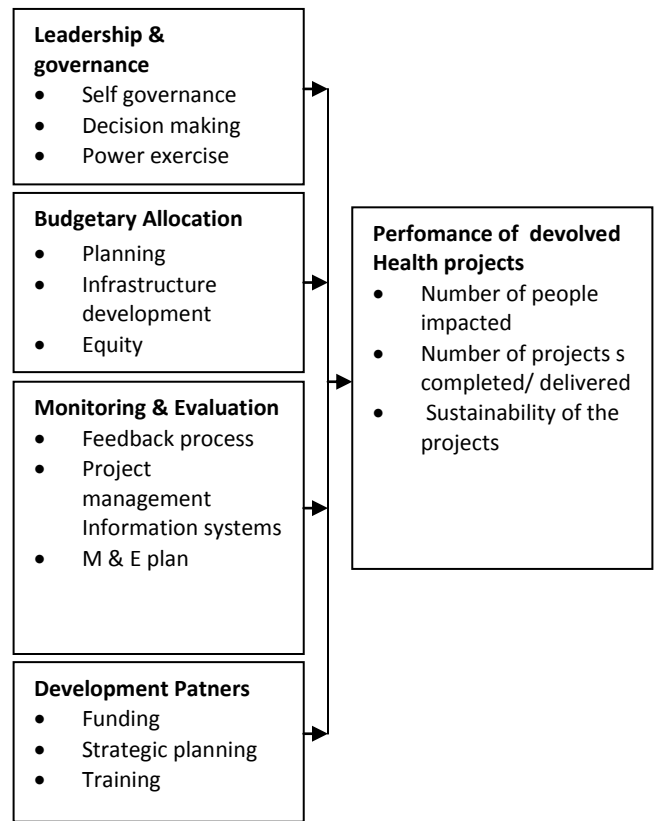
**Leadership & governance**
- Self governance
- Decision making
- Power exercise

**Budgetary Allocation**
- Planning
- Infrastructure development
- Equity

**Monitoring & Evaluation**
- Feedback process
- Project management Information systems
- M & E plan

**Development Patners**
- Funding
- Strategic planning
- Training

**Perfomance of devolved Health projects**
- Number of people impacted
- Number of projects s completed/ delivered
- Sustainability of the projects